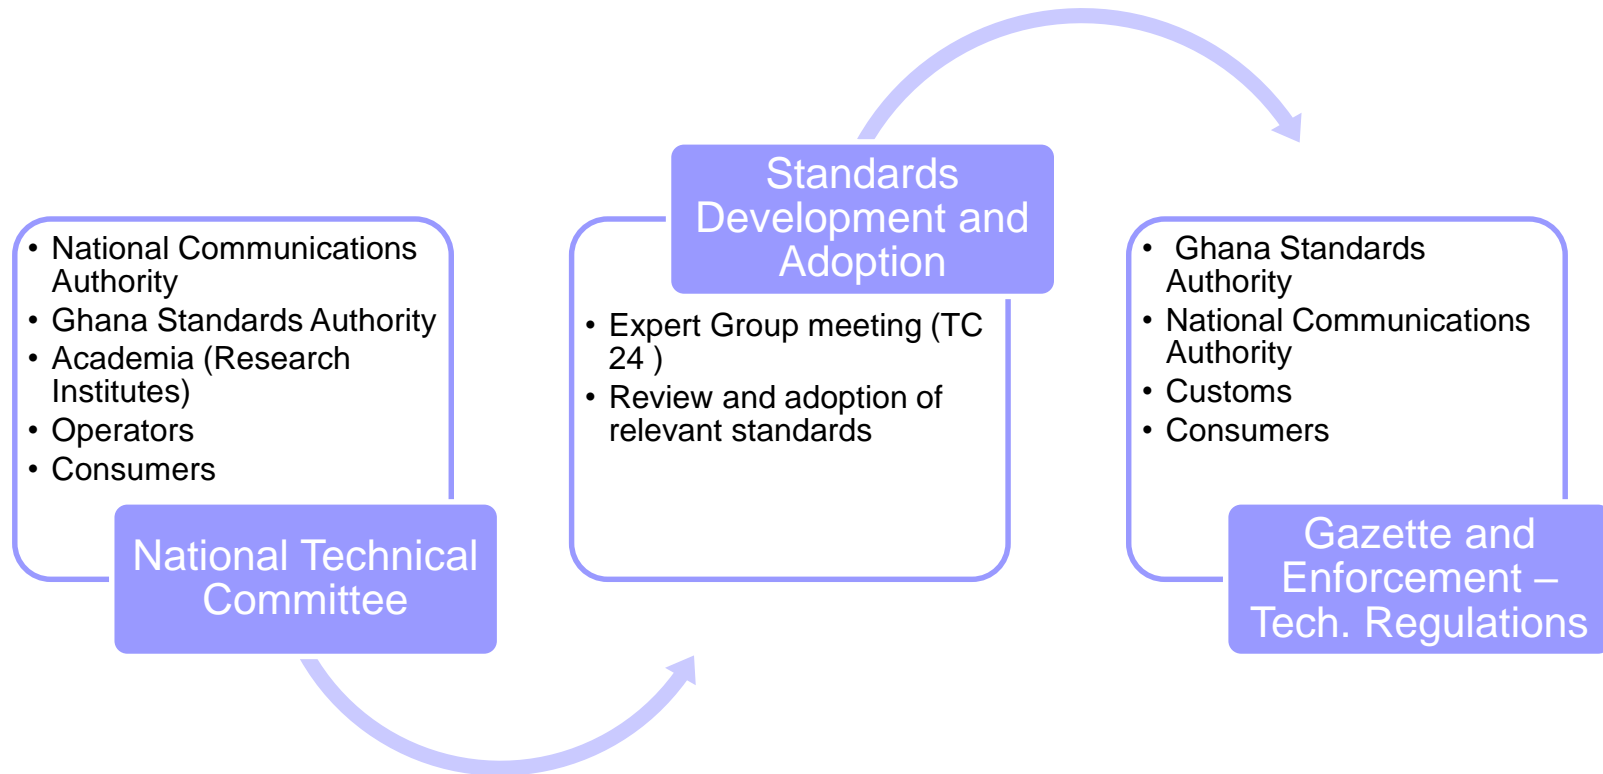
- National Communications Authority
- Ghana Standards Authority
- Academia (Research Institutes)
- Operators
- Consumers

National Technical Committee

Standards Development and Adoption

- Expert Group meeting (TC 24 )
- Review and adoption of relevant standards

- Ghana Standards Authority
- National Communications Authority
- Customs
- Consumers

Gazette and Enforcement – Tech. Regulations